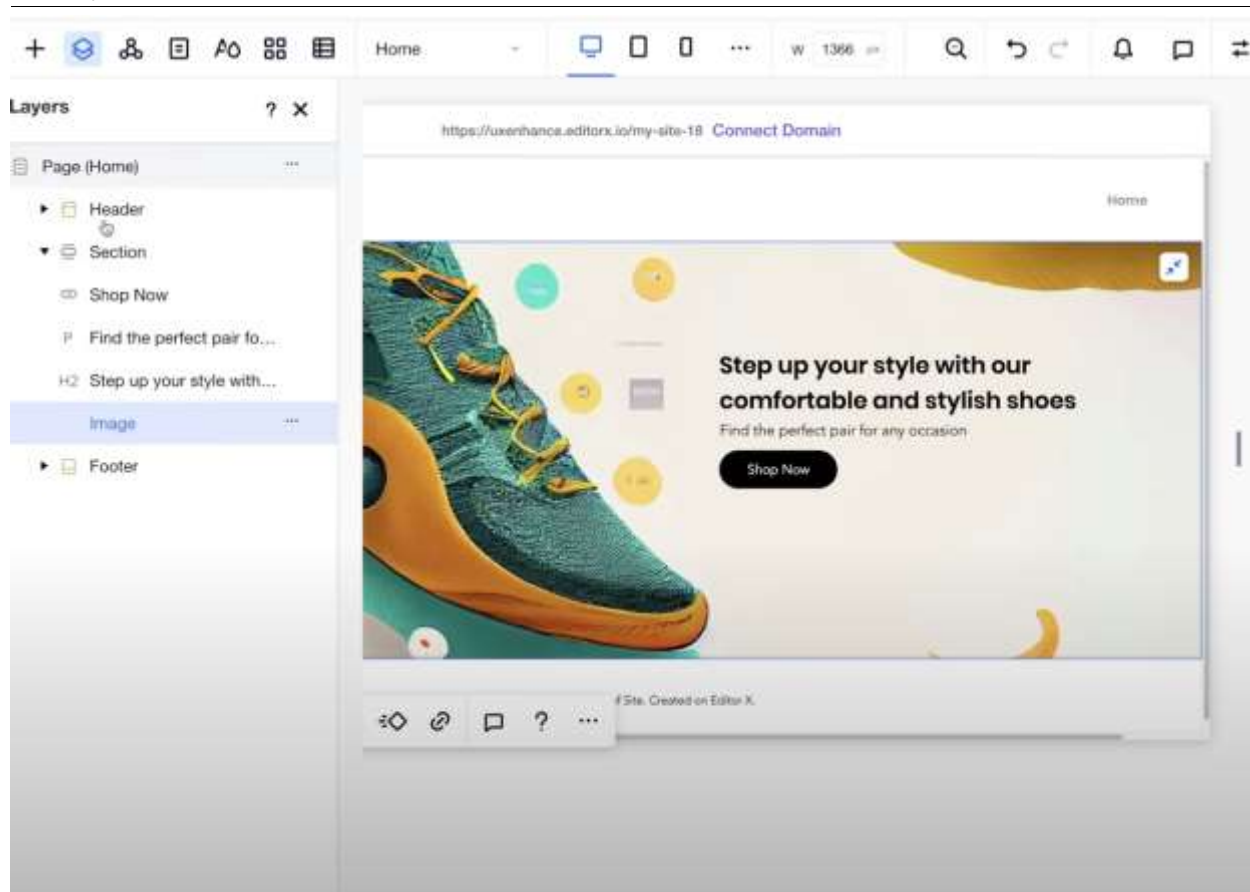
Home

W 1366

Layers

? ×

Page (Home) ···

Header

Section

Shop Now

P Find the perfect pair fo...

H2 Step up your style with...

Image ···

Footer

https://uxenhance.editorx.io/my-site-18 Connect Domain

Home

Step up your style with our comfortable and stylish shoes

Find the perfect pair for any occasion

Shop Now

f Site. Created on Editor X.